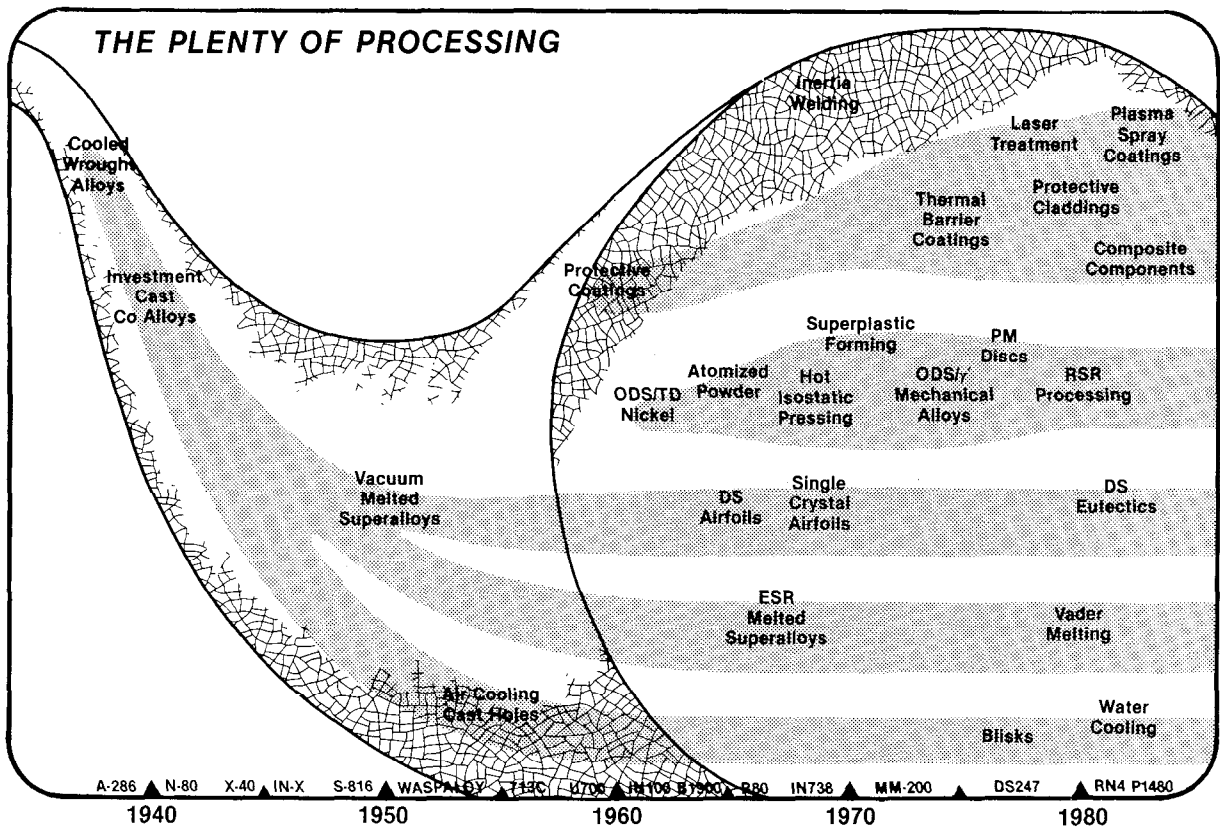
THE PLENTY OF PROCESSING

Cooled Wrought Alloys

Investment Cast Co Alloys

Inertia Welding

Laser Treatment

Plasma Spray Coatings

Thermal Barrier Coatings

Protective Claddings

Composite Components

Protective Coatings

Superplastic Forming

PM Discs

Atomized Powder

ODS/TD Nickel

Hot Isostatic Pressing

ODS/γ' Mechanical Alloys

RSR Processing

Vacuum Melted Superalloys

DS Airfoils

Single Crystal Airfoils

DS Eutectics

ESR Melted Superalloys

Vader Melting

Air Cooling Cast Holes

Blisks

Water Cooling

A-286 N-80 X-40 IN-X S-816 WASPALOY 713C U700 IN100 B1900 R80 IN738 MM-200 DS247 RN4 P1480

1940 1950 1960 1970 1980